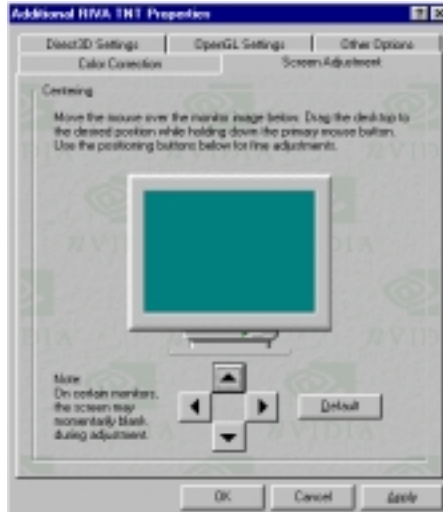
Additional RIVA TNT Properties

?

Direct3D Settings

OpenGL Settings

Other Options

Color Correction

Screen Adjustment

Centering

Move the mouse over the monitor image below. Drag the desktop to the desired position while holding down the primary mouse button. Use the positioning buttons below for fine adjustments.

NVIDIA

NVIDIA

NVIDIA

Note
On certain monitors, the screen may momentarily blank during adjustment.

Default

OK

Cancel

Apply